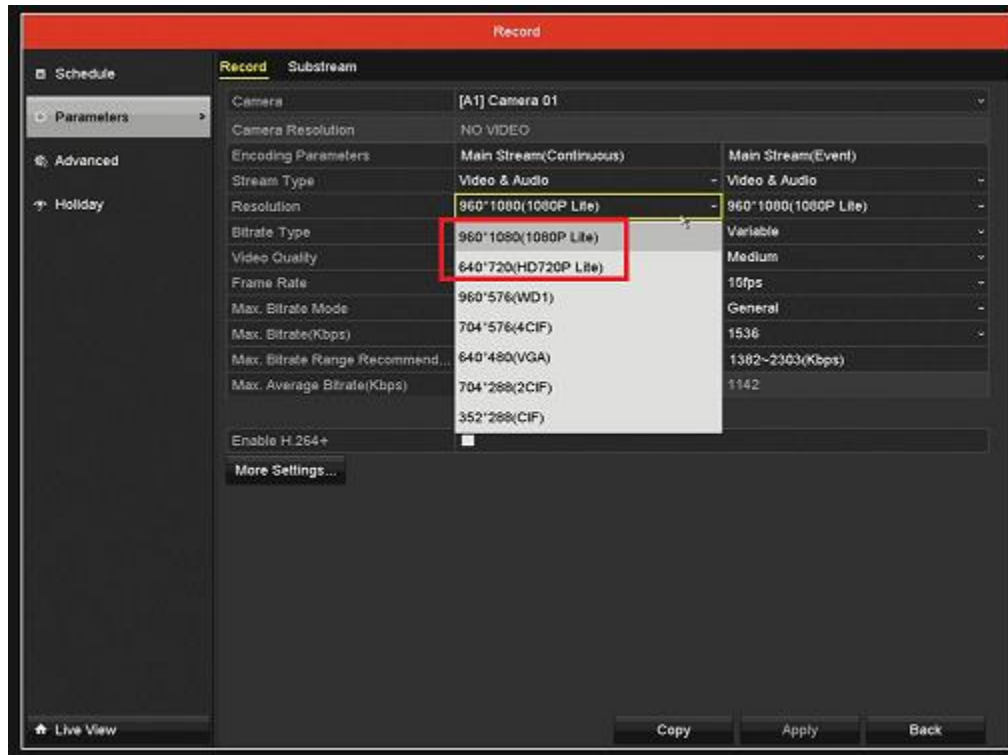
Record

Schedule
Parameters
Advanced
Holiday

Record Substream

| Camera | [A1] Camera 01 | |
|---|---|---|
| Camera Resolution | NO VIDEO | |
| Encoding Parameters | Main Stream(Continuous) | Main Stream(Event) |
| Stream Type | Video & Audio | Video & Audio |
| Resolution | 960*1080(1080P Lite) | 960*1080(1080P Lite) |
| Bitrate Type | 960*1080(1080P Lite) | Variable |
| Video Quality | 640*720(HD720P Lite) | Medium |
| Frame Rate | | 15fps |
| Max. Bitrate Mode | 960*576(WD1) | General |
| Max. Bitrate(Kbps) | 704*576(4CIF) | 1536 |
| Max. Bitrate Range Recommend... | 640*480(VGA) | 1382~2303(Kbps) |
| Max. Average Bitrate(Kbps) | 704*288(2CIF) | 1142 |
| | 352*288(CIF) | |

Enable H.264+

More Settings...

Live View

Copy Apply Back